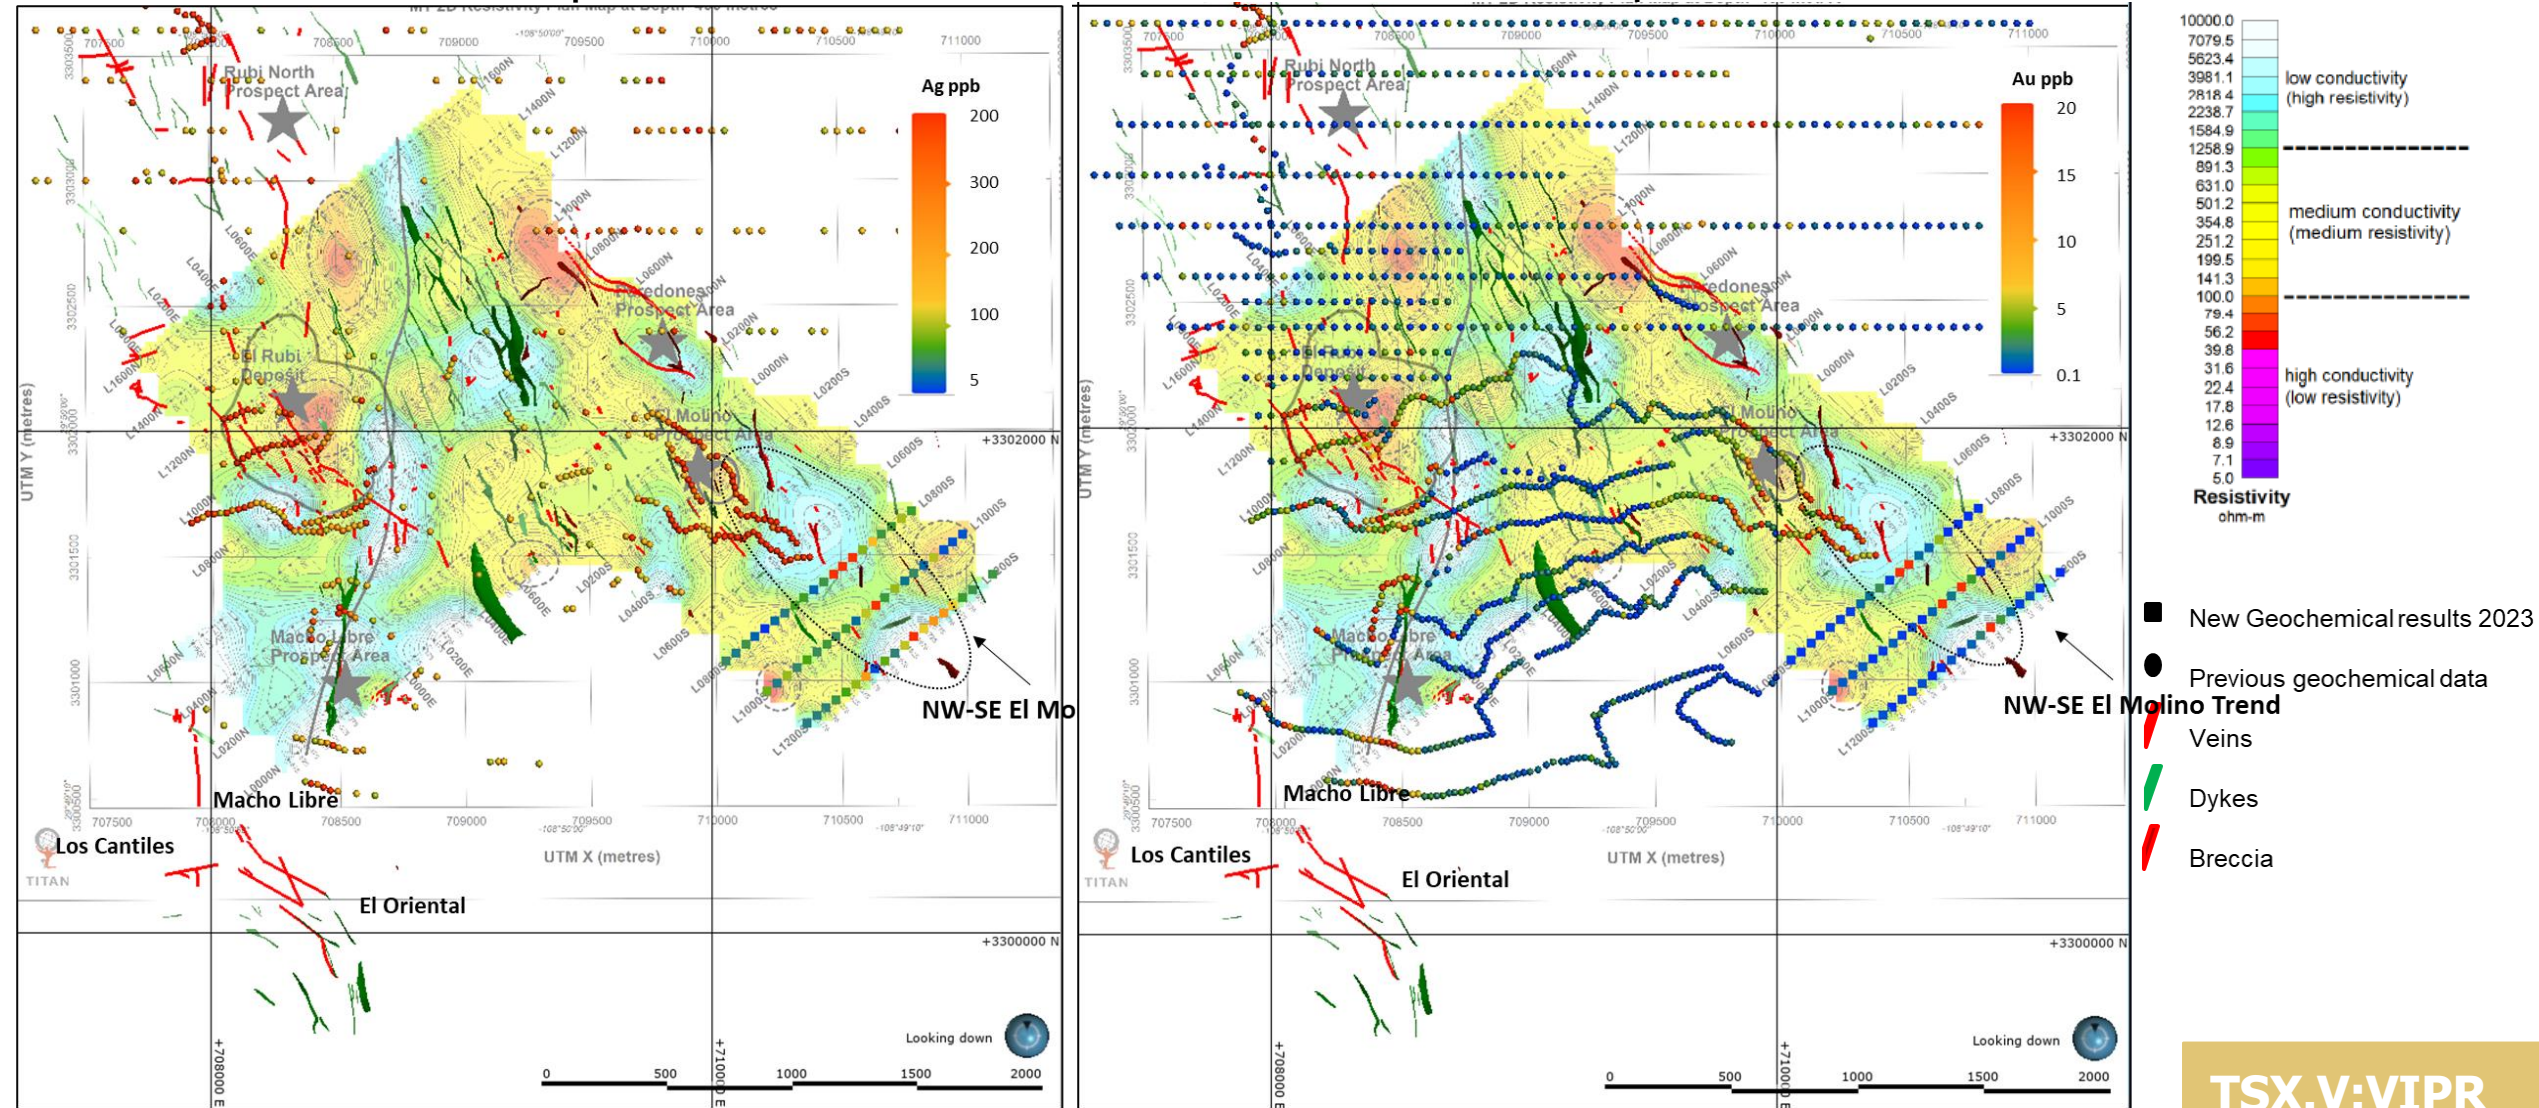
MT 2D Resistivity Plan Map at Depth 400 metres

707500 708000 708500 709000 709500 710000 710500 711000

Rubi North Prospect Area

Ag ppb
200
300
200
100
5

Paredones Prospect Area

El Rubi Deposit

El Molino Prospect Area

Macho Libre Prospect Area

NW-SE El Mo

Macho Libre

Los Cantiles

TITAN

El Oriental

UTM X (metres)

UTM Y (metres)

+3302000 N

+3300000 N

+708000 E

+710000 E

Looking down

0 500 1000 1500 2000

Rubi North Prospect Area

Au ppb
20
15
10
5
0.1

Paredones Prospect Area

El Rubi Deposit

El Molino Prospect Area

Macho Libre Prospect Area

NW-SE El Molino Trend

Macho Libre

Los Cantiles

TITAN

El Oriental

UTM X (metres)

UTM Y (metres)

+3302000 N

+3300000 N

+708000 E

+710000 E

Looking down

0 500 1000 1500 2000

10000.0
7079.5
5623.4
3981.1
2818.4
2238.7
1584.9
1258.9
891.3
631.0
501.2
354.8
251.2
199.5
141.3
100.0
79.4
56.2
39.8
31.6
22.4
17.8
12.6
8.9
7.1
5.0

low conductivity (high resistivity)

medium conductivity (medium resistivity)

high conductivity (low resistivity)

Resistivity
ohm-m

New Geochemical results 2023

Previous geochemical data

Veins

Dykes

Breccia

TSX.V:VIPR